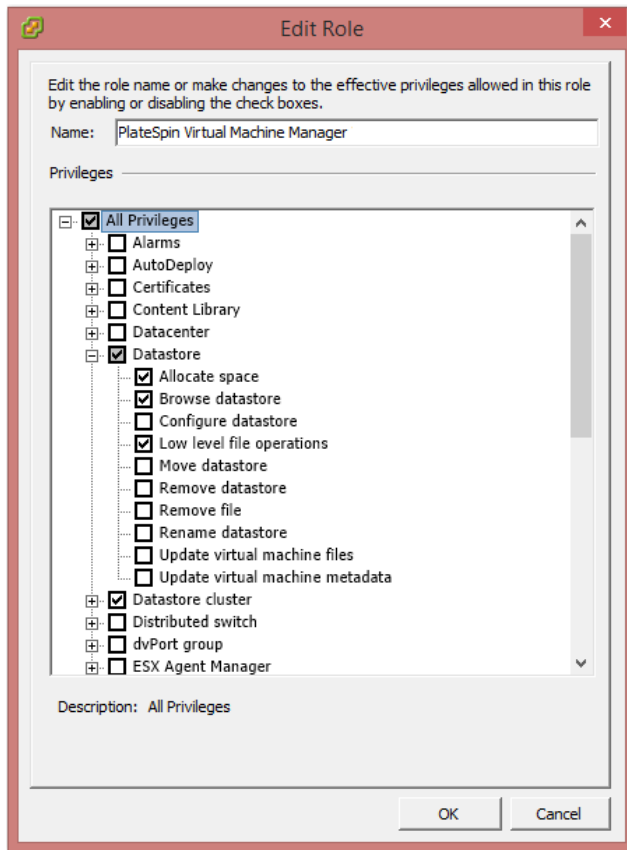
Edit Role

Edit the role name or make changes to the effective privileges allowed in this role by enabling or disabling the check boxes.

Name: PlateSpin Virtual Machine Manager

Privileges

All Privileges
Alarms
AutoDeploy
Certificates
Content Library
Datacenter
Datastore
Allocate space
Browse datastore
Configure datastore
Low level file operations
Move datastore
Remove datastore
Remove file
Rename datastore
Update virtual machine files
Update virtual machine metadata
Datastore cluster
Distributed switch
dvPort group
ESX Agent Manager

Description: All Privileges

OK
Cancel